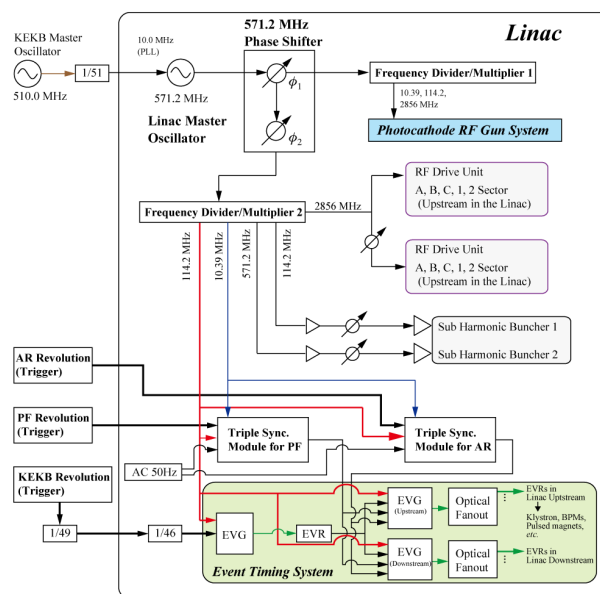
Linac

KEKB Master Oscillator

510.0 MHz

1/51

10.0 MHz (PLL)

571.2 MHz

Linac Master Oscillator

571.2 MHz Phase Shifter

$\varphi_1$

$\varphi_2$

Frequency Divider/Multiplier 1

10.39, 114.2, 2856 MHz

Photocathode RF Gun System

Frequency Divider/Multiplier 2

2856 MHz

RF Drive Unit
A, B, C, 1, 2 Sector
(Upstream in the Linac)

RF Drive Unit
A, B, C, 1, 2 Sector
(Upstream in the Linac)

114.2 MHz

10.39 MHz

571.2 MHz

114.2 MHz

Sub Harmonic Buncher 1

Sub Harmonic Buncher 2

AR Revolution (Trigger)

PF Revolution (Trigger)

Triple Sync. Module for PF

Triple Sync. Module for AR

AC 50Hz

KEKB Revolution (Trigger)

1/49

1/46

EVG

EVR

EVG (Upstream)

EVG (Downstream)

Optical Fanout

Optical Fanout

EVRs in Linac Upstream

Klystron, BPMs, Pulsed magnets, etc.

EVRs in Linac Downstream

Event Timing System